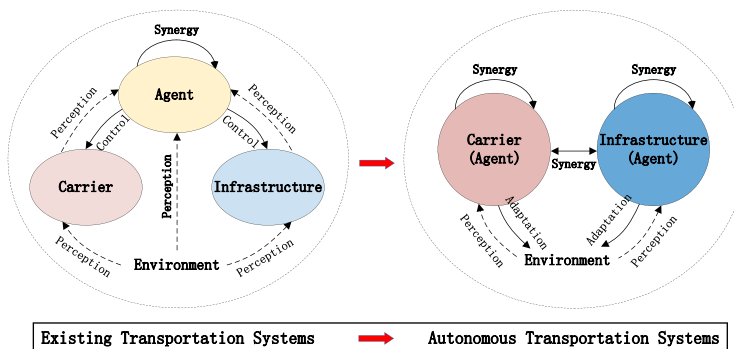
Synergy

Agent

Perception

Perception

Control

Control

Carrier

Perception

Infrastructure

Perception

Environment

Perception

Synergy

Synergy

Carrier
(Agent)

Synergy

Infrastructure
(Agent)

Adaptation

Adaptation

Perception

Perception

Environment

Existing Transportation Systems

Autonomous Transportation Systems